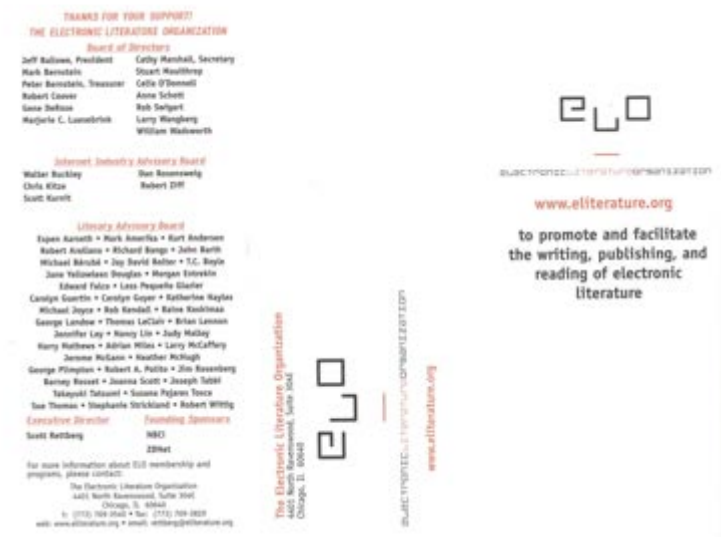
THANKS FOR YOUR SUPPORT!
THE ELECTRONIC LITERATURE ORGANIZATION

Board of Directors

Jeff Ballowe, President
Mark Bernstein
Peter Bernstein, Treasuer
Robert Coover
Gene DeRose
Marjorie C. Luesebrink

Cathy Marshall, Secretary
Stuart Moulthrop
Cecile O'Donnell
Anne Schott
Bob Seigart
Larry Wangberg
William Wadsworth

Internet Industry Advisory Board

Walter Buckley
Chris Kitze
Scott Kurnit

Don Rosenzweig
Robert Ziff

Literary Advisory Board

Espen Aarseth • Mark Amerika • Kurt Andersen
Robert Arellano • Richard Bangs • John Barth
Michael Bérubé • Jay David Bolter • T.C. Boyle
Jane Yellowlees Douglas • Morgan Entrekin
Edward Falco • Loss Pequeño Glazier
Carolyn Guertin • Carolyn Guyer • Katherine Hayles
Michael Joyce • Rob Kendall • Raine Koskimaa
George Landow • Thomas LeClair • Brian Lennon
Jennifer Ley • Nancy Lin • Judy Malloy
Harry Mathews • Adrian Miles • Larry McCaffery
Jerome McGann • Heather McHugh
George Plimpton • Robert A. Pollito • Jim Rosenberg
Barney Rosset • Joanna Scott • Joseph Tabbi
Takayuki Tatsumi • Susana Pajares Tosca
Sue Thomas • Stephanie Strickland • Robert Wittig

Executive Director
Scott Rettberg

Founding Sponsors
NBCi
ZDNet

For more information about ELO membership and programs, please contact:

The Electronic Literature Organization
4401 North Ravenswood, Suite 3045
Chicago, IL 60640
t: (773) 769-3540 • fax: (773) 769-2829
web: www.eliterature.org • email: rettberg@eliterature.org

The Electronic Literature Organization
4401 North Ravenswood, Suite 3045
Chicago, IL 60640

eLO

electronicliteratureorganization

www.eliterature.org

eLO

electronicliteratureorganization

www.eliterature.org

to promote and facilitate the writing, publishing, and reading of electronic literature